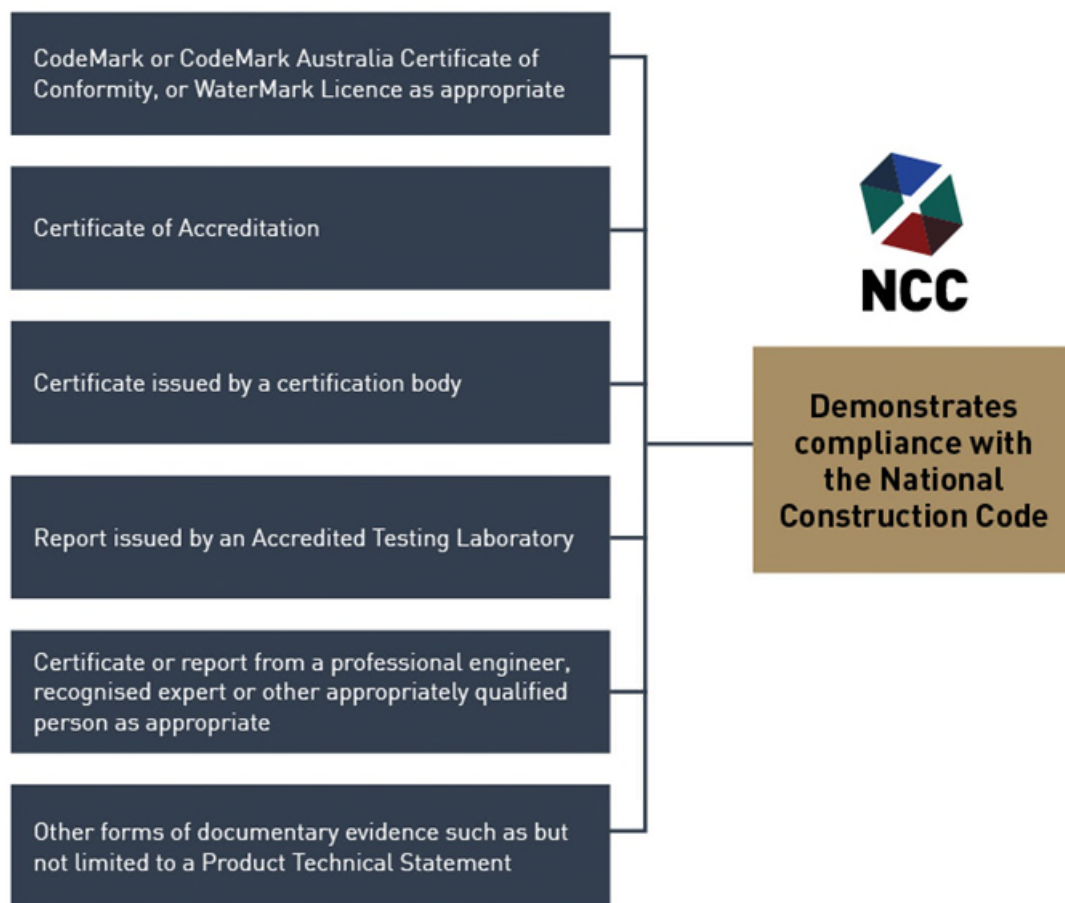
CodeMark or CodeMark Australia Certificate of Conformity, or WaterMark Licence as appropriate

Certificate of Accreditation

Certificate issued by a certification body

Report issued by an Accredited Testing Laboratory

Certificate or report from a professional engineer, recognised expert or other appropriately qualified person as appropriate

Other forms of documentary evidence such as but not limited to a Product Technical Statement

NCC

Demonstrates compliance with the National Construction Code